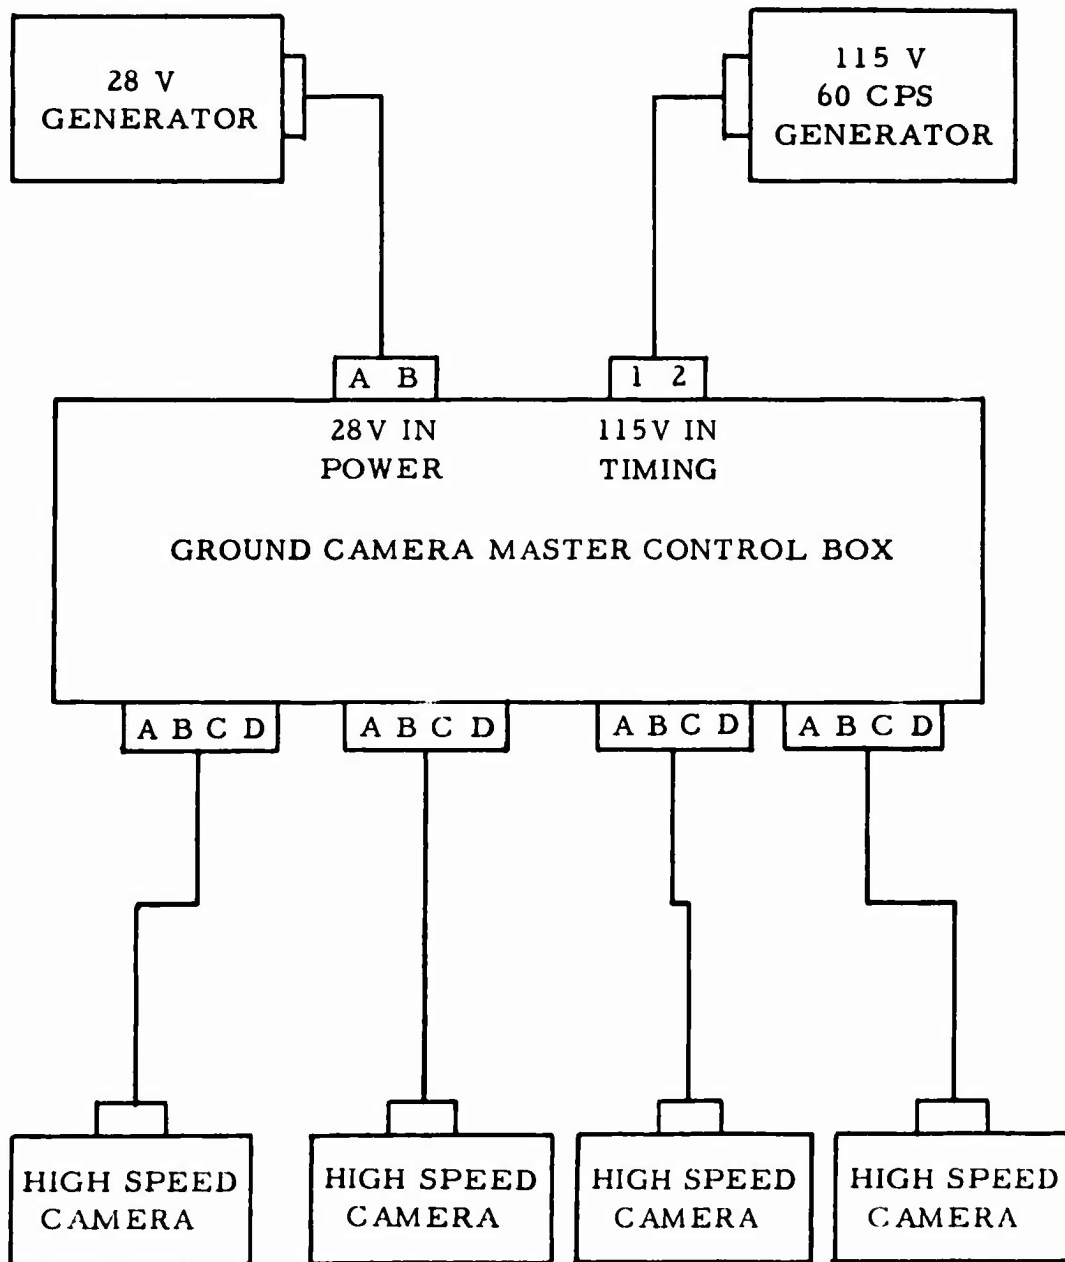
28 V
GENERATOR

115 V
60 CPS
GENERATOR

A B

1 2

28V IN
POWER

115V IN
TIMING

GROUND CAMERA MASTER CONTROL BOX

A B C D

A B C D

A B C D

A B C D

HIGH SPEED
CAMERA

HIGH SPEED
CAMERA

HIGH SPEED
CAMERA

HIGH SPEED
CAMERA